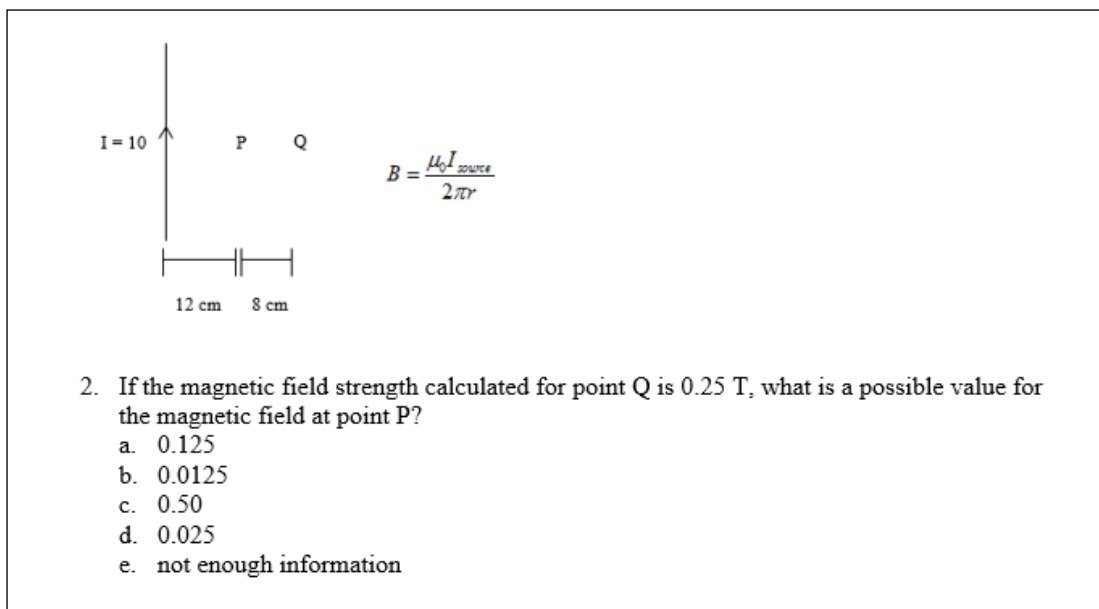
I = 10

P Q

$B = \frac{\mu_0 I_{source}}{2\pi r}$

12 cm 8 cm

2. If the magnetic field strength calculated for point Q is 0.25 T, what is a possible value for the magnetic field at point P?

a. 0.125
b. 0.0125
c. 0.50
d. 0.025
e. not enough information